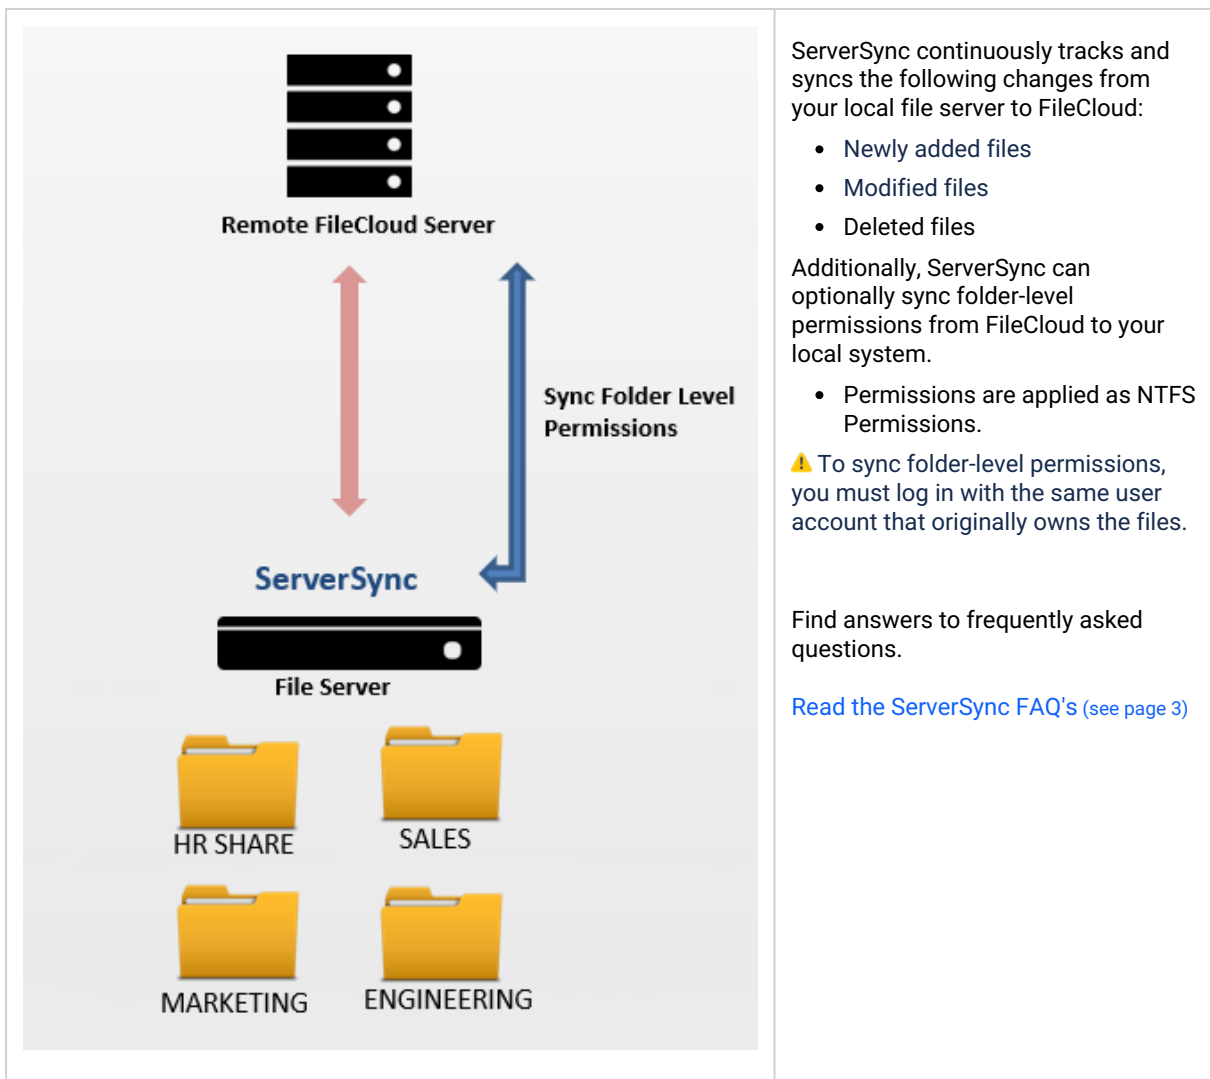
| | |
|---|---|
| Remote FileCloud Server<br><br>Sync Folder Level Permissions<br><br>ServerSync<br><br>File Server<br><br>HR SHARE<br><br>SALES<br><br>MARKETING<br><br>ENGINEERING | ServerSync continuously tracks and syncs the following changes from your local file server to FileCloud:<br><br>• Newly added files<br>• Modified files<br>• Deleted files<br><br>Additionally, ServerSync can optionally sync folder-level permissions from FileCloud to your local system.<br><br>• Permissions are applied as NTFS Permissions.<br><br>⚠ To sync folder-level permissions, you must log in with the same user account that originally owns the files.<br><br>Find answers to frequently asked questions.<br><br>Read the ServerSync FAQ's (see page 3) |